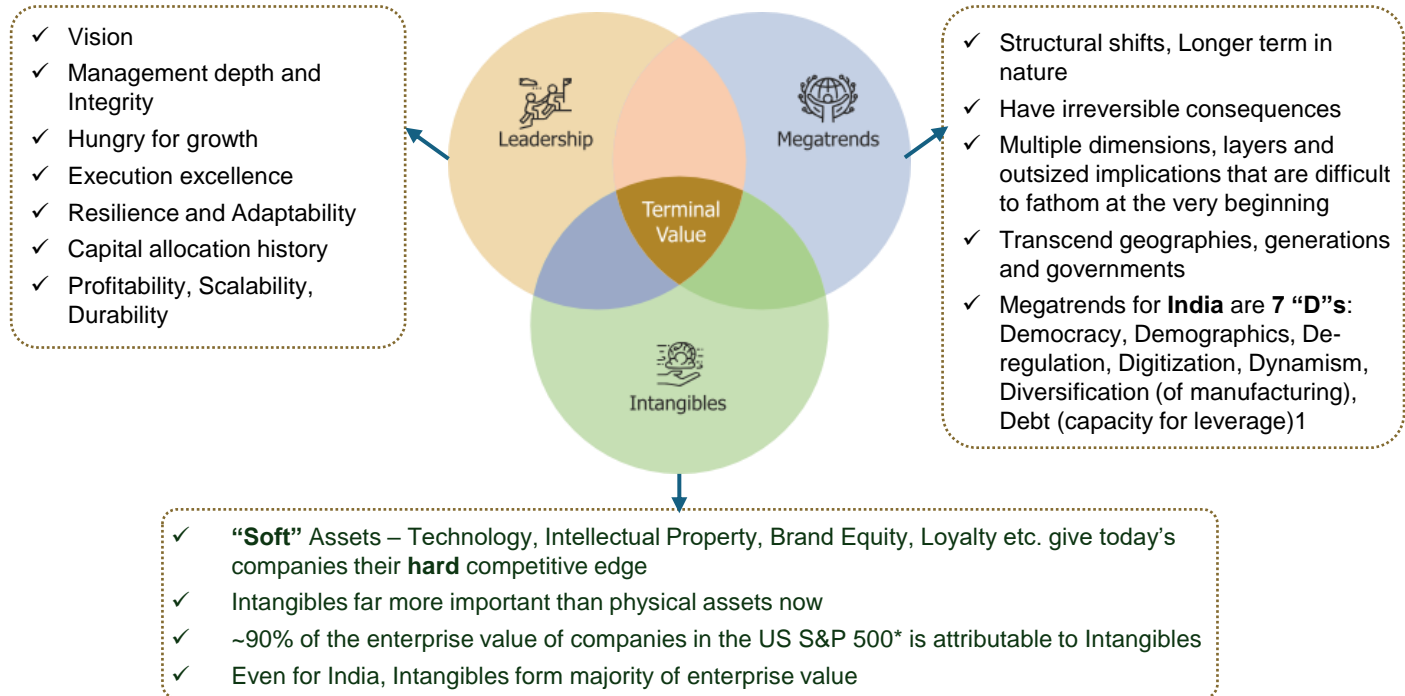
✓ Vision
✓ Management depth and Integrity
✓ Hungry for growth
✓ Execution excellence
✓ Resilience and Adaptability
✓ Capital allocation history
✓ Profitability, Scalability, Durability

Leadership

Megatrends

Terminal Value

Intangibles

✓ Structural shifts, Longer term in nature
✓ Have irreversible consequences
✓ Multiple dimensions, layers and outsized implications that are difficult to fathom at the very beginning
✓ Transcend geographies, generations and governments
✓ Megatrends for **India** are **7 "D"s**: Democracy, Demographics, Deregulation, Digitization, Dynamism, Diversification (of manufacturing), Debt (capacity for leverage)1

✓ **"Soft"** Assets – Technology, Intellectual Property, Brand Equity, Loyalty etc. give today's companies their **hard** competitive edge
✓ Intangibles far more important than physical assets now
✓ ~90% of the enterprise value of companies in the US S&P 500* is attributable to Intangibles
✓ Even for India, Intangibles form majority of enterprise value